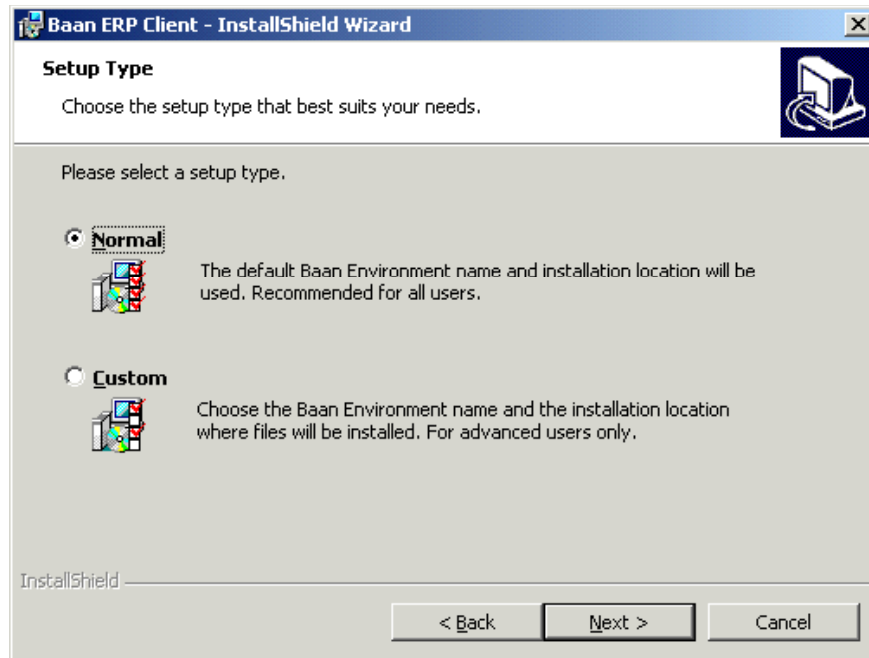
Baan ERP Client - InstallShield Wizard

Setup Type

Choose the setup type that best suits your needs.

Please select a setup type.

Normal

The default Baan Environment name and installation location will be used. Recommended for all users.

Custom

Choose the Baan Environment name and the installation location where files will be installed. For advanced users only.

InstallShield

< Back
Next >
Cancel